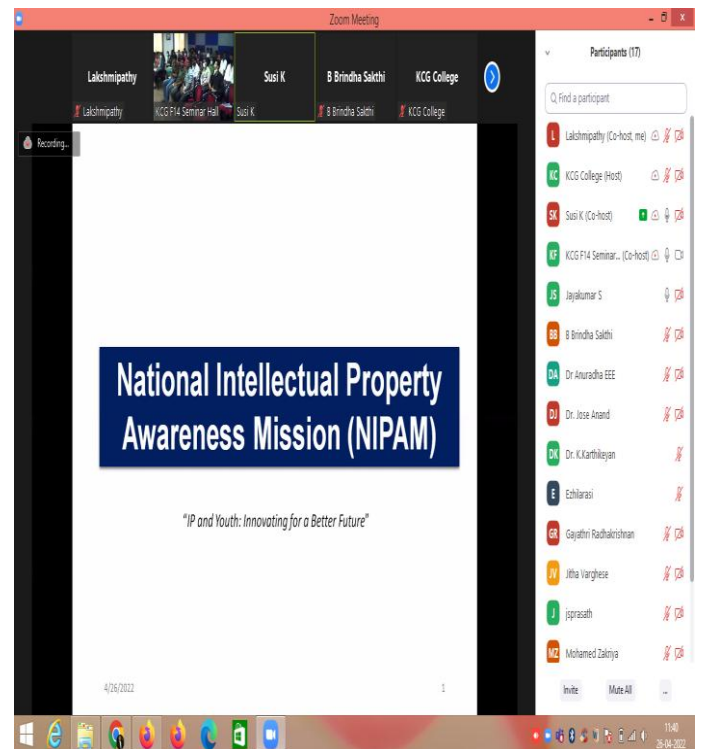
Zoom Meeting

Lakshmipathy
Lakshmipathy
KCG F14 Seminar Hall
Susi K
Susi K
B Brindha Sakthi
B Brindha Sakthi
KCG College
KCG College

Recording...

Participants (17)

Find a participant

L Lakshmipathy (Co-host, me)
KC KCG College (Host)
SK Susi K (Co-host)
KF KCG F14 Seminar... (Co-host)
JS Jayakumar S
BB B Brindha Sakthi
DA Dr Anuradha EEE
DJ Dr. Jose Anand
DK Dr. K.Karthikeyan
E Ezhilarasi
GR Gayathri Radhakrishnan
JV Jitha Varghese
J jsprasath
MZ Mohamed Zakriya

Invite
Mute All
...

National Intellectual Property Awareness Mission (NIPAM)

"IP and Youth: Innovating for a Better Future"

4/26/2022
1

11:40
26-04-2022